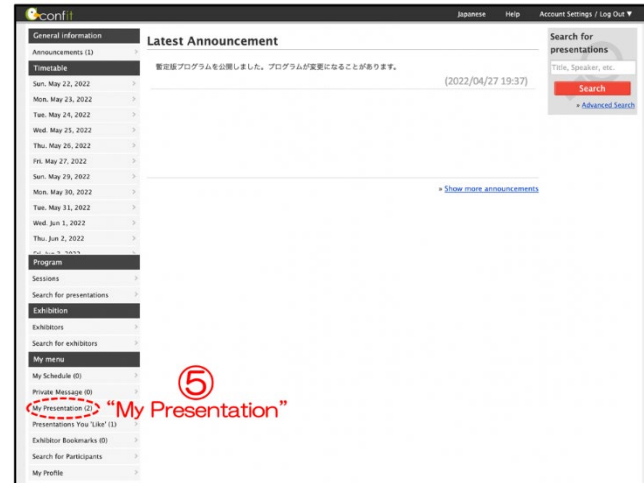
confit

Japanese Help Account Settings / Log Out ▼

General information
Announcements (1)
Timetable
Sun. May 22, 2022
Mon. May 23, 2022
Tue. May 24, 2022
Wed. May 25, 2022
Thu. May 26, 2022
Fri. May 27, 2022
Sun. May 29, 2022
Mon. May 30, 2022
Tue. May 31, 2022
Wed. Jun 1, 2022
Thu. Jun 2, 2022
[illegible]
Program
Sessions
Search for presentations
Exhibition
Exhibitors
Search for exhibitors
My menu
My Schedule (0)
Private Message (0)
My Presentation (2)
Presentations You 'Like' (1)
Exhibitor Bookmarks (0)
Search for Participants
My Profile

Latest Announcement

暫定版プログラムを公開しました。プログラムが変更になることがあります。

(2022/04/27 19:37)

» Show more announcements

Search for presentations
Title, Speaker, etc.
Search
» Advanced Search

⑤
"My Presentation"